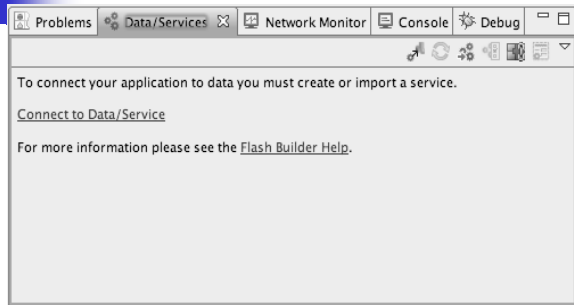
Problems Data/Services Network Monitor Console Debug

To connect your application to data you must create or import a service.

Connect to Data/Service

For more information please see the Flash Builder Help.